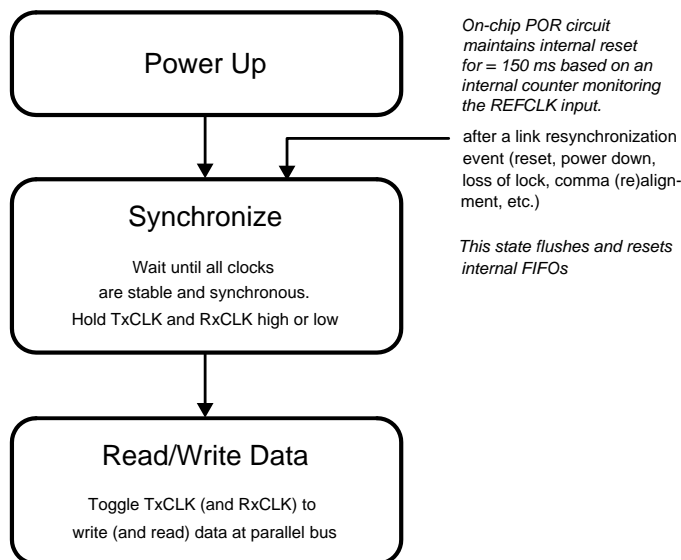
Power Up

On-chip POR circuit maintains internal reset for = 150 ms based on an internal counter monitoring the REFCLK input.

after a link resynchronization event (reset, power down, loss of lock, comma (re)alignment, etc.)

Synchronize

Wait until all clocks are stable and synchronous. Hold TxCLK and RxCLK high or low

This state flushes and resets internal FIFOs

Read/Write Data

Toggle TxCLK (and RxCLK) to write (and read) data at parallel bus